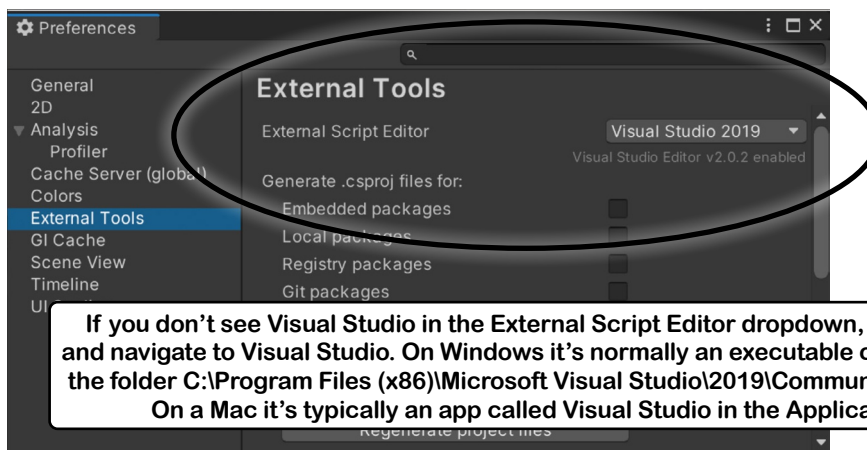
Preferences

General
2D
Analysis
Profiler
Cache Server (global)
Colors
External Tools
GI Cache
Scene View
Timeline
UI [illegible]

External Tools

External Script Editor
Visual Studio 2019
Visual Studio Editor v2.0.2 enabled

Generate .csproj files for:
Embedded packages
Local packages
Registry packages
Git packages

If you don't see Visual Studio in the External Script Editor dropdown, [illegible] and navigate to Visual Studio. On Windows it's normally an executable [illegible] the folder C:\Program Files (x86)\Microsoft Visual Studio\2019\Commun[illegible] On a Mac it's typically an app called Visual Studio in the Applica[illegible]

Regenerate project files